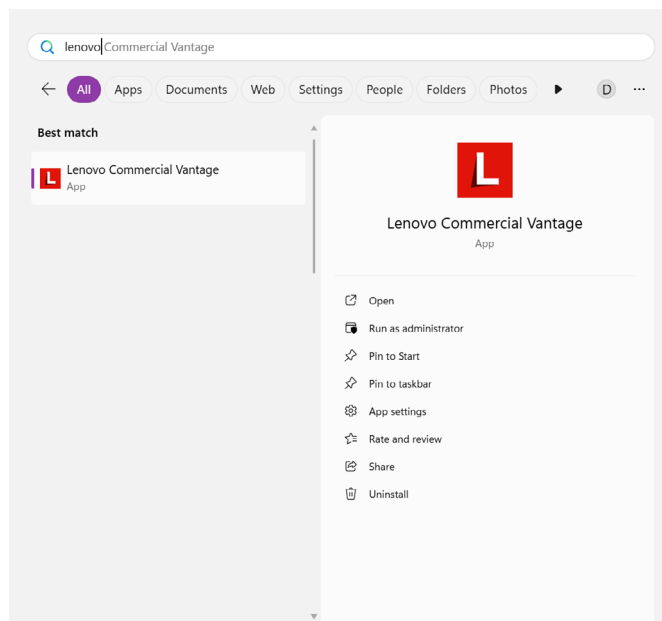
lenovo Commercial Vantage

All Apps Documents Web Settings People Folders Photos D ···

Best match

L Lenovo Commercial Vantage
App

L

Lenovo Commercial Vantage
App

Open
Run as administrator
Pin to Start
Pin to taskbar
App settings
Rate and review
Share
Uninstall